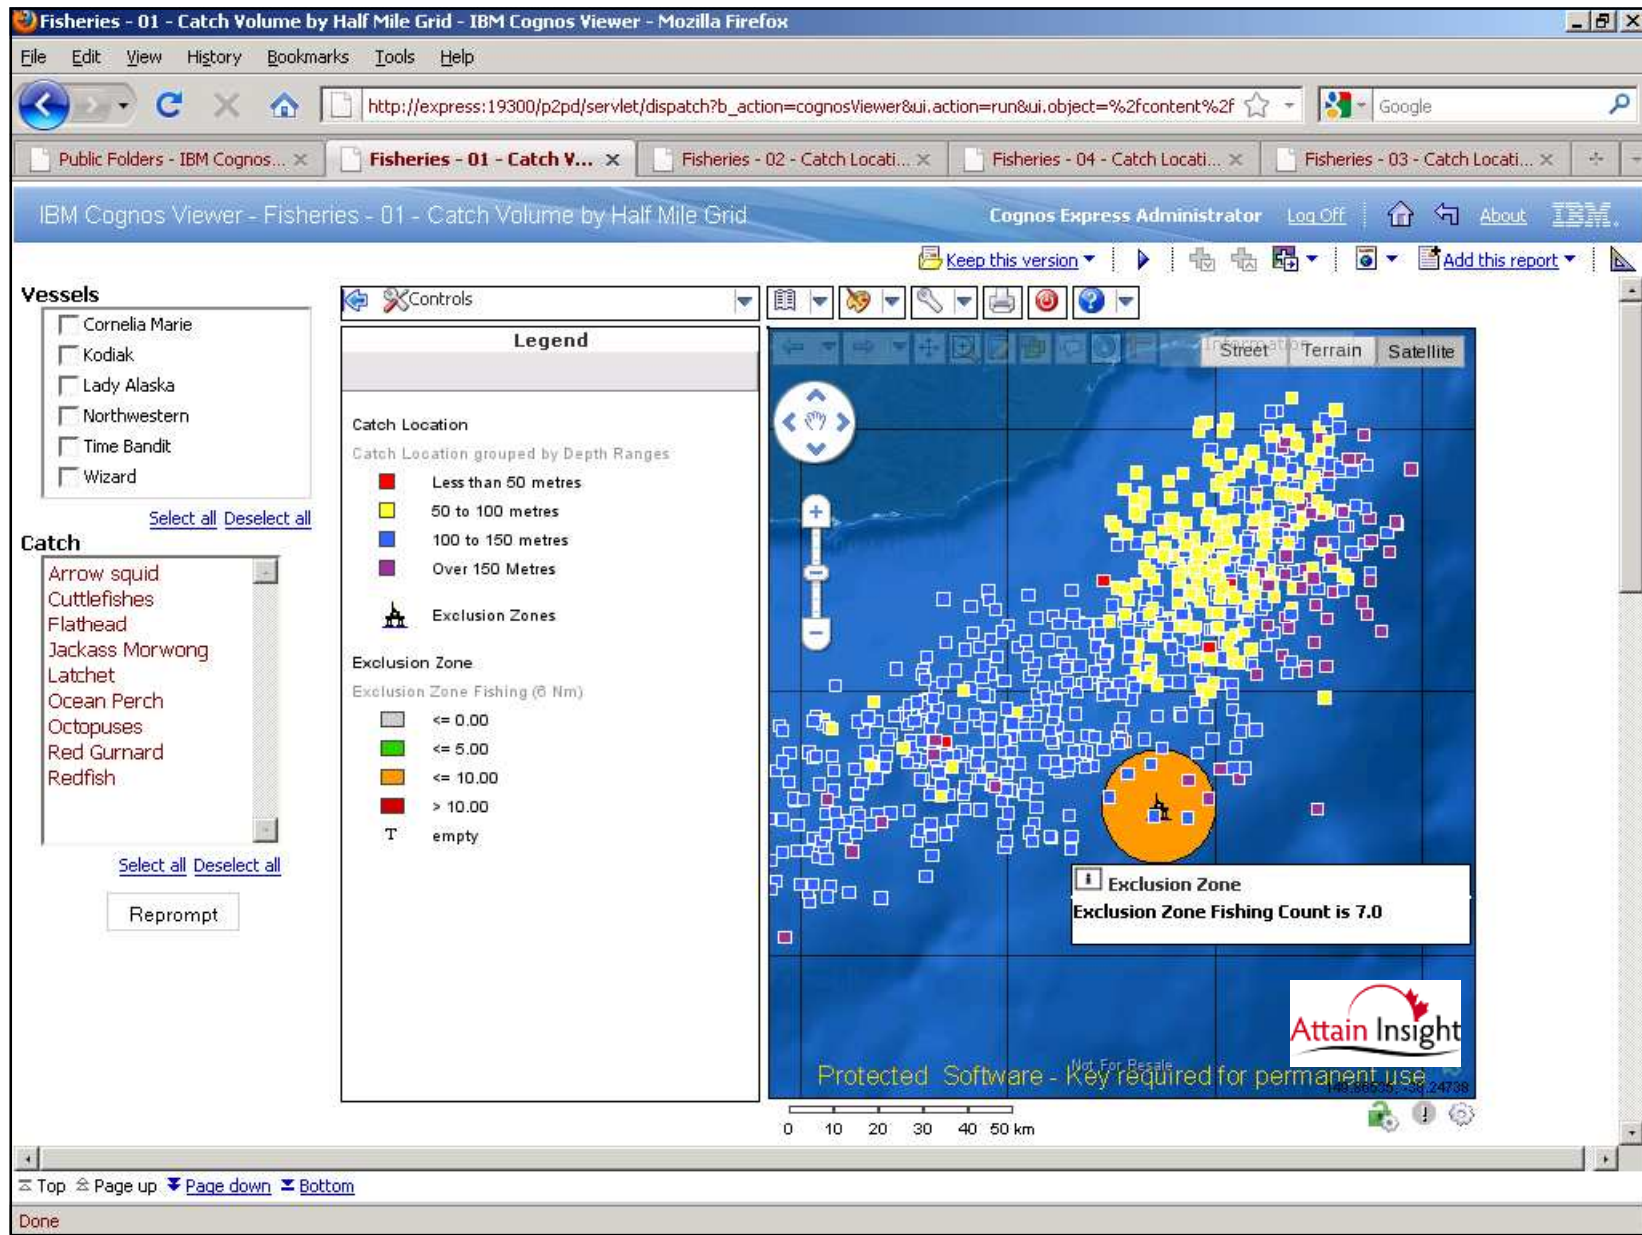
Fisheries - 01 - Catch Volume by Half Mile Grid - IBM Cognos Viewer - Mozilla Firefox

File Edit View History Bookmarks Tools Help

http://express:19300/p2pd/servlet/dispatch?b_action=cognosViewer&ui.action=run&ui.object=%2fcontent%2f

Google

Public Folders - IBM Cognos... | Fisheries - 01 - Catch V... | Fisheries - 02 - Catch Locati... | Fisheries - 04 - Catch Locati... | Fisheries - 03 - Catch Locati...

IBM Cognos Viewer - Fisheries - 01 - Catch Volume by Half Mile Grid

Cognos Express Administrator Log Off About IBM.

Keep this version Add this report

Vessels
Cornelia Marie
Kodiak
Lady Alaska
Northwestern
Time Bandit
Wizard

Select all Deselect all

Catch
Arrow squid
Cuttlefishes
Flathead
Jackass Morwong
Latchet
Ocean Perch
Octopuses
Red Gurnard
Redfish

Select all Deselect all

Reprompt

Controls

Legend

Catch Location
Catch Location grouped by Depth Ranges
Less than 50 metres
50 to 100 metres
100 to 150 metres
Over 150 Metres

Exclusion Zones

Exclusion Zone
Exclusion Zone Fishing (6 Nm)
<= 0.00
<= 5.00
<= 10.00
> 10.00
T empty

Street Terrain Satellite

Exclusion Zone
Exclusion Zone Fishing Count is 7.0

Attain Insight

Protected Software - Key required for permanent use

Not For Resale

0 10 20 30 40 50 km

Top Page up Page down Bottom

Done